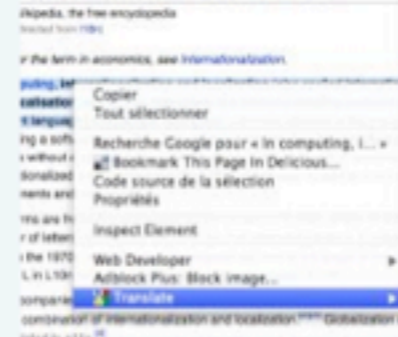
ikipedia, the free encyclopedia
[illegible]

r the term in economics, see Internationalization.

puting, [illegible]
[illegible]
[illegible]
ng a softw
s without c
tionalized
nents and
ns are fr
r of letter
the 1970
L in L10n
companie
combination of internationalization and localization.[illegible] Globalization
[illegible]

Copier
Tout sélectionner
Recherche Google pour « In computing, I... »
Bookmark This Page In Delicious...
Code source de la sélection
Propriétés
Inspect Element
Web Developer
Adblock Plus: Block image...
Translate